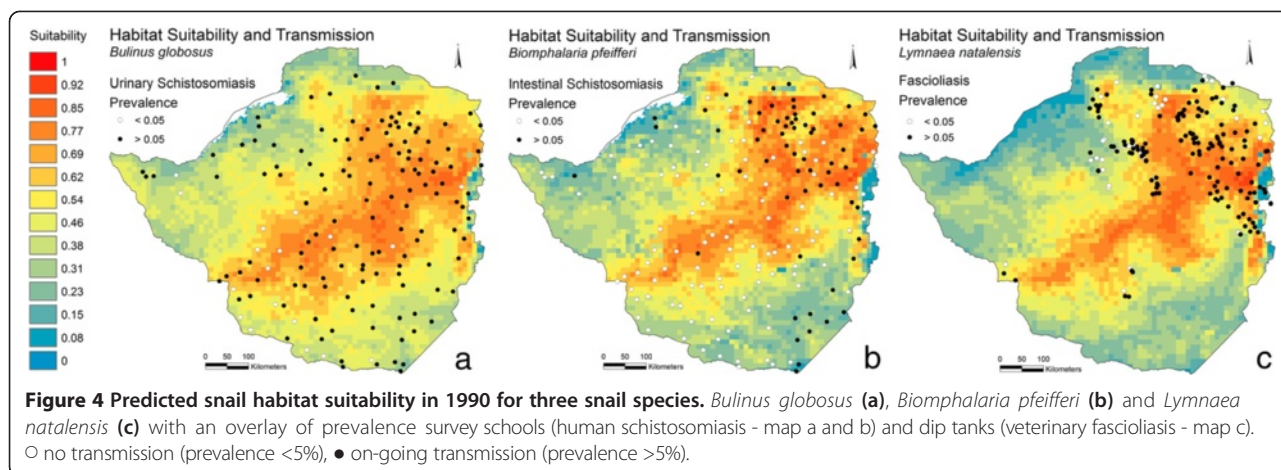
Suitability

| |
|---|
| 1 |
| 0.92 |
| 0.85 |
| 0.77 |
| 0.69 |
| 0.62 |
| 0.54 |
| 0.46 |
| 0.38 |
| 0.31 |
| 0.23 |
| 0.15 |
| 0.08 |
| 0 |

Habitat Suitability and Transmission
*Bulinus globosus*

Urinary Schistosomiasis
Prevalence
< 0.05
> 0.05

0 50 100 Kilometers

a

Habitat Suitability and Transmission
*Biomphalaria pfeifferi*

Intestinal Schistosomiasis
Prevalence
< 0.05
> 0.05

0 50 100 Kilometers

b

Habitat Suitability and Transmission
*Lymnaea natalensis*

Fascioliasis
Prevalence
< 0.05
> 0.05

0 50 100 Kilometers

c

**Figure 4 Predicted snail habitat suitability in 1990 for three snail species.** *Bulinus globosus* **(a)**, *Biomphalaria pfeifferi* **(b)** and *Lymnaea natalensis* **(c)** with an overlay of prevalence survey schools (human schistosomiasis - map a and b) and dip tanks (veterinary fascioliasis - map c). ○ no transmission (prevalence <5%), ● on-going transmission (prevalence >5%).